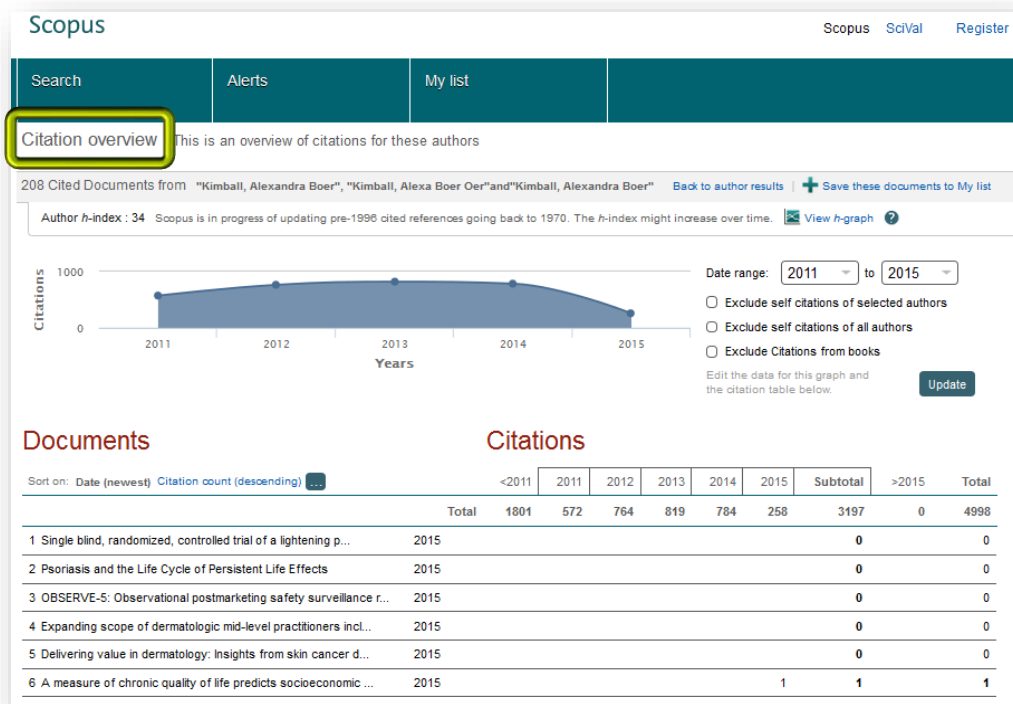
Scopus

Scopus SciVal Register

Search | Alerts | My list

Citation overview This is an overview of citations for these authors

208 Cited Documents from "Kimball, Alexandra Boer", "Kimball, Alexa Boer Oer"and"Kimball, Alexandra Boer" Back to author results | Save these documents to My list

Author $h$-index : 34 Scopus is in progress of updating pre-1996 cited references going back to 1970. The $h$-index might increase over time. View $h$-graph

Citations
1000
0
2011 2012 2013 2014 2015
Years

Date range: 2011 to 2015
Exclude self citations of selected authors
Exclude self citations of all authors
Exclude Citations from books
Edit the data for this graph and the citation table below.
Update

Documents

Citations

Sort on: Date (newest) Citation count (descending) ...

| | | <2011 | 2011 | 2012 | 2013 | 2014 | 2015 | Subtotal | >2015 | Total |
|---|---|---|---|---|---|---|---|---|---|---|
| | Total | 1801 | 572 | 764 | 819 | 784 | 258 | 3197 | 0 | 4998 |
| 1 Single blind, randomized, controlled trial of a lightening p... | 2015 | | | | | | | 0 | | 0 |
| 2 Psoriasis and the Life Cycle of Persistent Life Effects | 2015 | | | | | | | 0 | | 0 |
| 3 OBSERVE-5: Observational postmarketing safety surveillance r... | 2015 | | | | | | | 0 | | 0 |
| 4 Expanding scope of dermatologic mid-level practitioners incl... | 2015 | | | | | | | 0 | | 0 |
| 5 Delivering value in dermatology: Insights from skin cancer d... | 2015 | | | | | | | 0 | | 0 |
| 6 A measure of chronic quality of life predicts socioeconomic ... | 2015 | | | | | | 1 | 1 | | 1 |